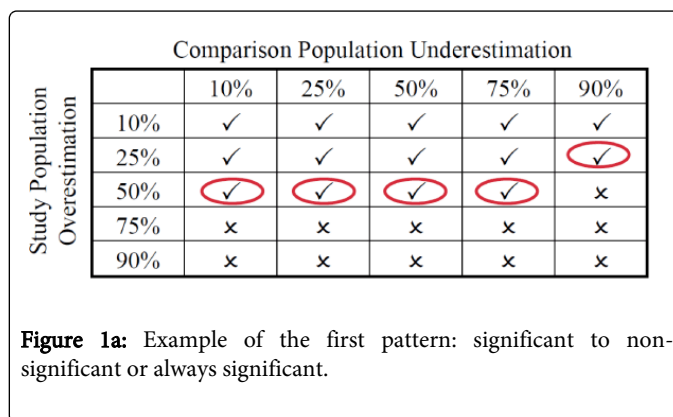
Comparison Population Underestimation

Study Population Overestimation

| | 10% | 25% | 50% | 75% | 90% |
|---|---|---|---|---|---|
| 10% | ✓ | ✓ | ✓ | ✓ | ✓ |
| 25% | ✓ | ✓ | ✓ | ✓ | ✓ |
| 50% | ✓ | ✓ | ✓ | ✓ | × |
| 75% | × | × | × | × | × |
| 90% | × | × | × | × | × |

Figure 1a: Example of the first pattern: significant to non-significant or always significant.